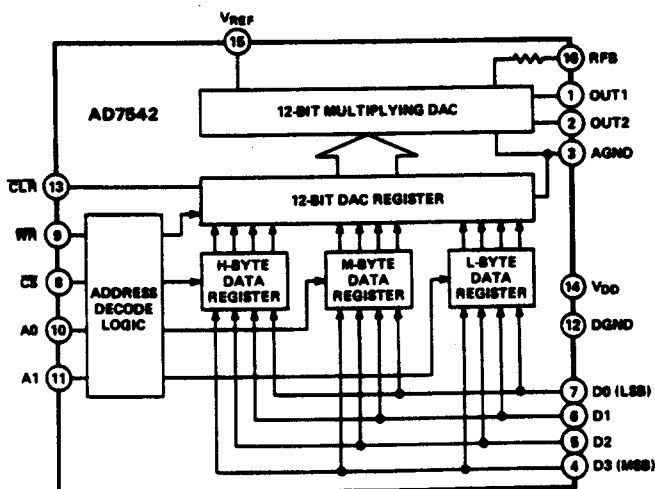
$V_{REF}$
15
16 RFB
AD7542
12-BIT MULTIPLYING DAC
1 OUT1
2 OUT2
3 AGND
$\overline{CLR}$ 13
12-BIT DAC REGISTER
$\overline{WR}$ 9
$\overline{CS}$ 8
A0 10
A1 11
ADDRESS DECODE LOGIC
H-BYTE DATA REGISTER
M-BYTE DATA REGISTER
L-BYTE DATA REGISTER
14 $V_{DD}$
12 DGND
7 D0 (LSB)
6 D1
5 D2
4 D3 (MSB)